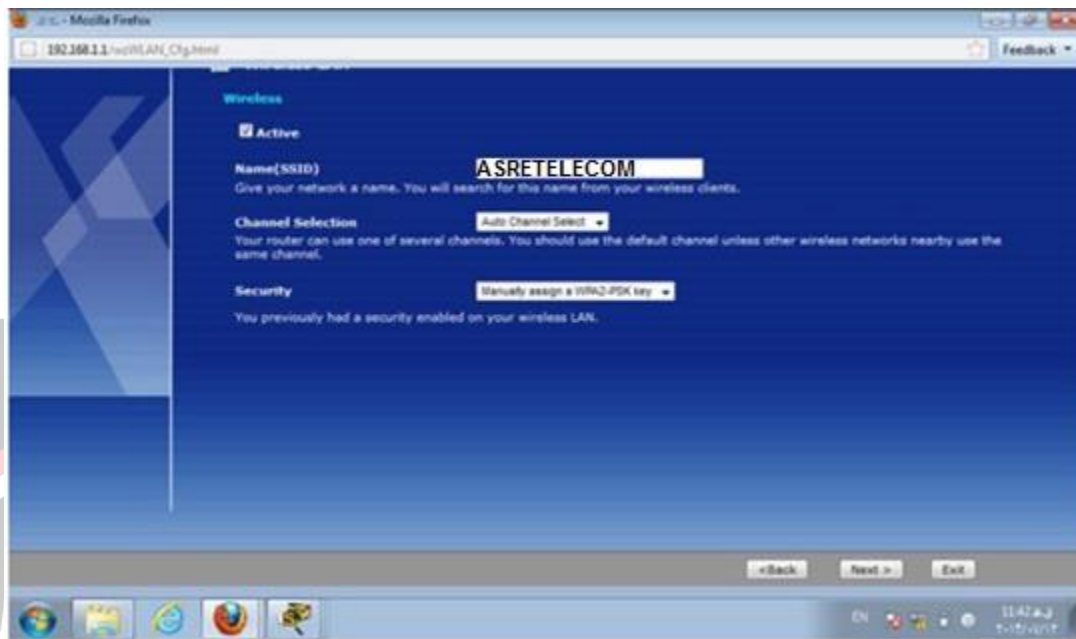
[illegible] - Mozilla Firefox

192.168.1.1/wzWLAN_Cfg.html

Feedback

Wireless

Active

Name(SSID) ASRETELECOM

Give your network a name. You will search for this name from your wireless clients.

Channel Selection Auto Channel Select

Your router can use one of several channels. You should use the default channel unless other wireless networks nearby use the same channel.

Security Manually assign a WPA2-PSK key

You previously had a security enabled on your wireless LAN.

<Back Next > Exit

EN

11:42 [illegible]
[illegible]